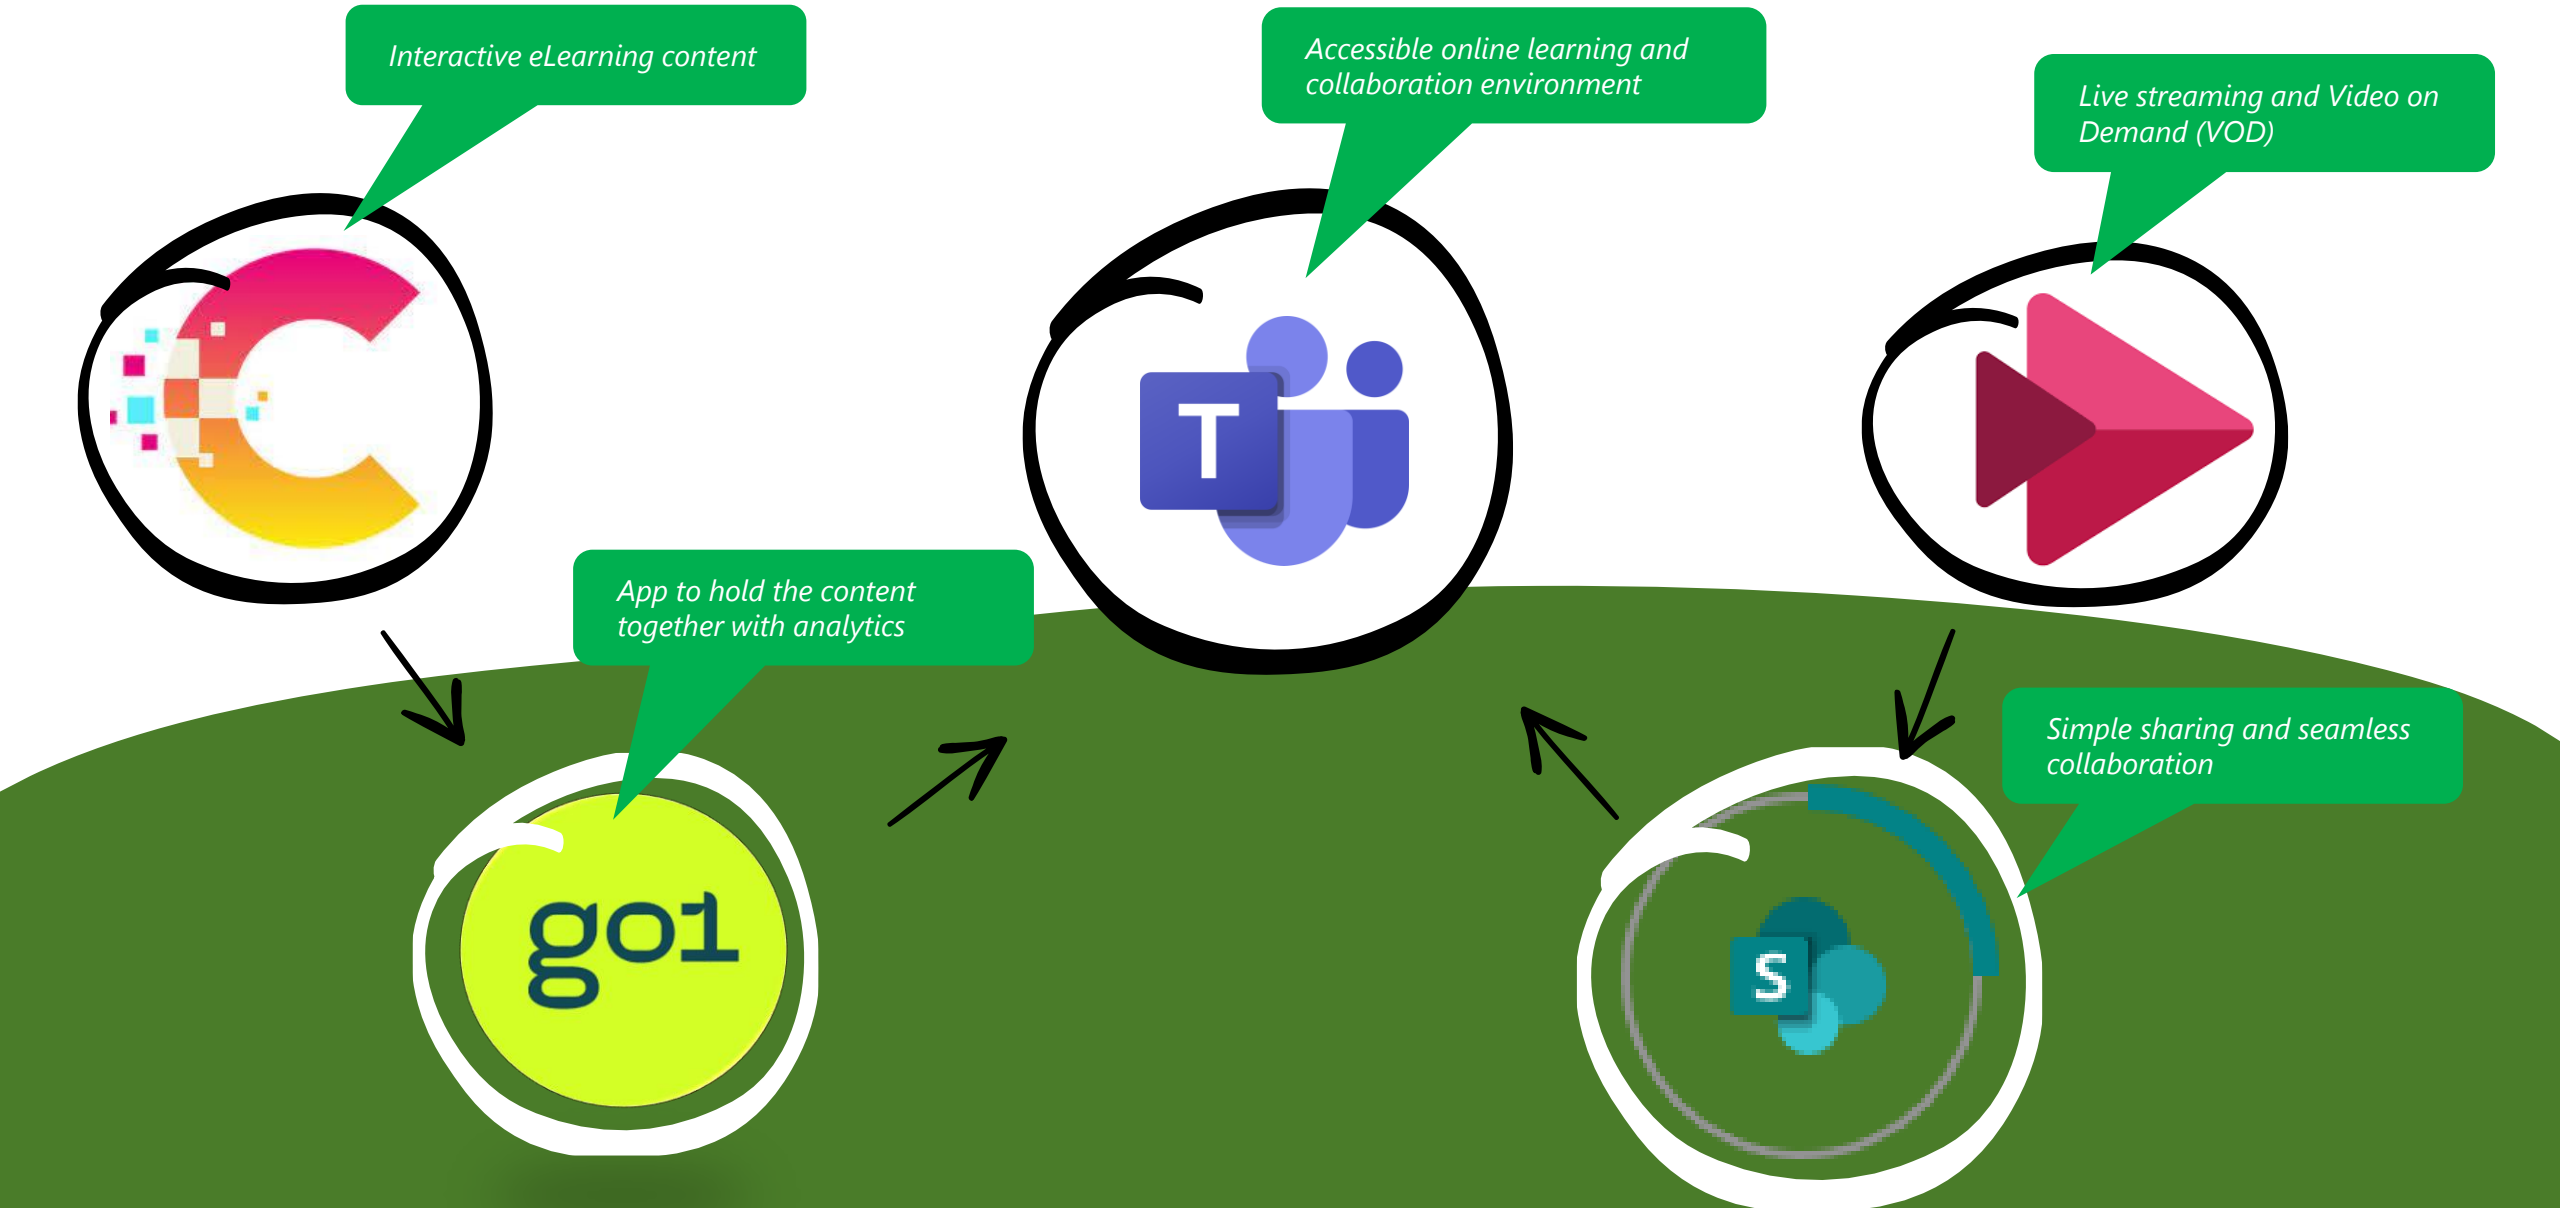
Interactive eLearning content

Accessible online learning and collaboration environment

Live streaming and Video on Demand (VOD)

App to hold the content together with analytics

go1

T

Simple sharing and seamless collaboration

S